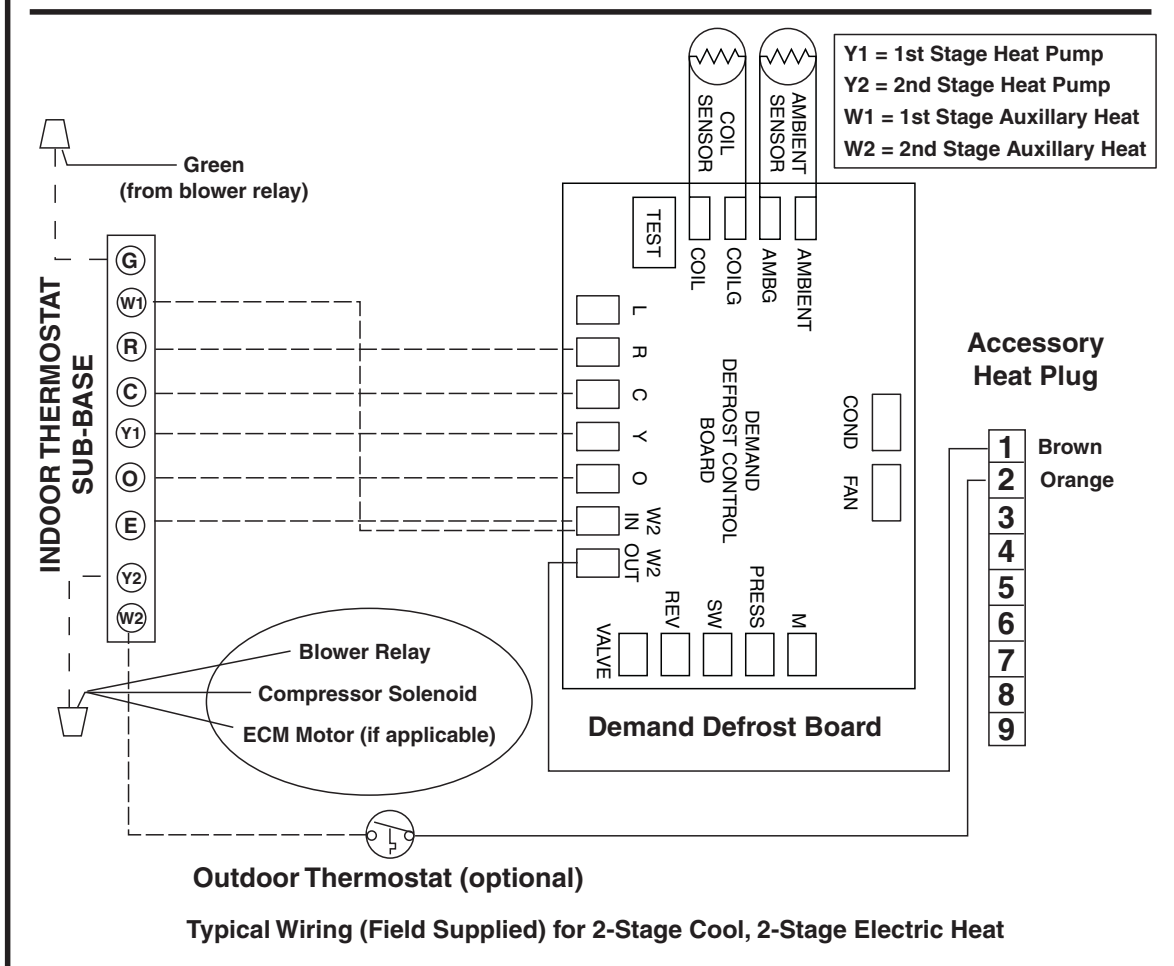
Y1 = 1st Stage Heat Pump
Y2 = 2nd Stage Heat Pump
W1 = 1st Stage Auxillary Heat
W2 = 2nd Stage Auxillary Heat

COIL SENSOR

AMBIENT SENSOR

Green
(from blower relay)

INDOOR THERMOSTAT SUB-BASE

G
W1
R
C
Y1
O
E
Y2
W2

TEST
COIL
COILG
AMBG
AMBIENT

L
R
C
Y
O
W2 IN
W2 OUT

DEMAND DEFROST CONTROL BOARD

COND
FAN

VALVE
REV
SW
PRESS
M

Accessory Heat Plug

1 Brown
2 Orange
3
4
5
6
7
8
9

Blower Relay
Compressor Solenoid
ECM Motor (if applicable)

Demand Defrost Board

Outdoor Thermostat (optional)

Typical Wiring (Field Supplied) for 2-Stage Cool, 2-Stage Electric Heat